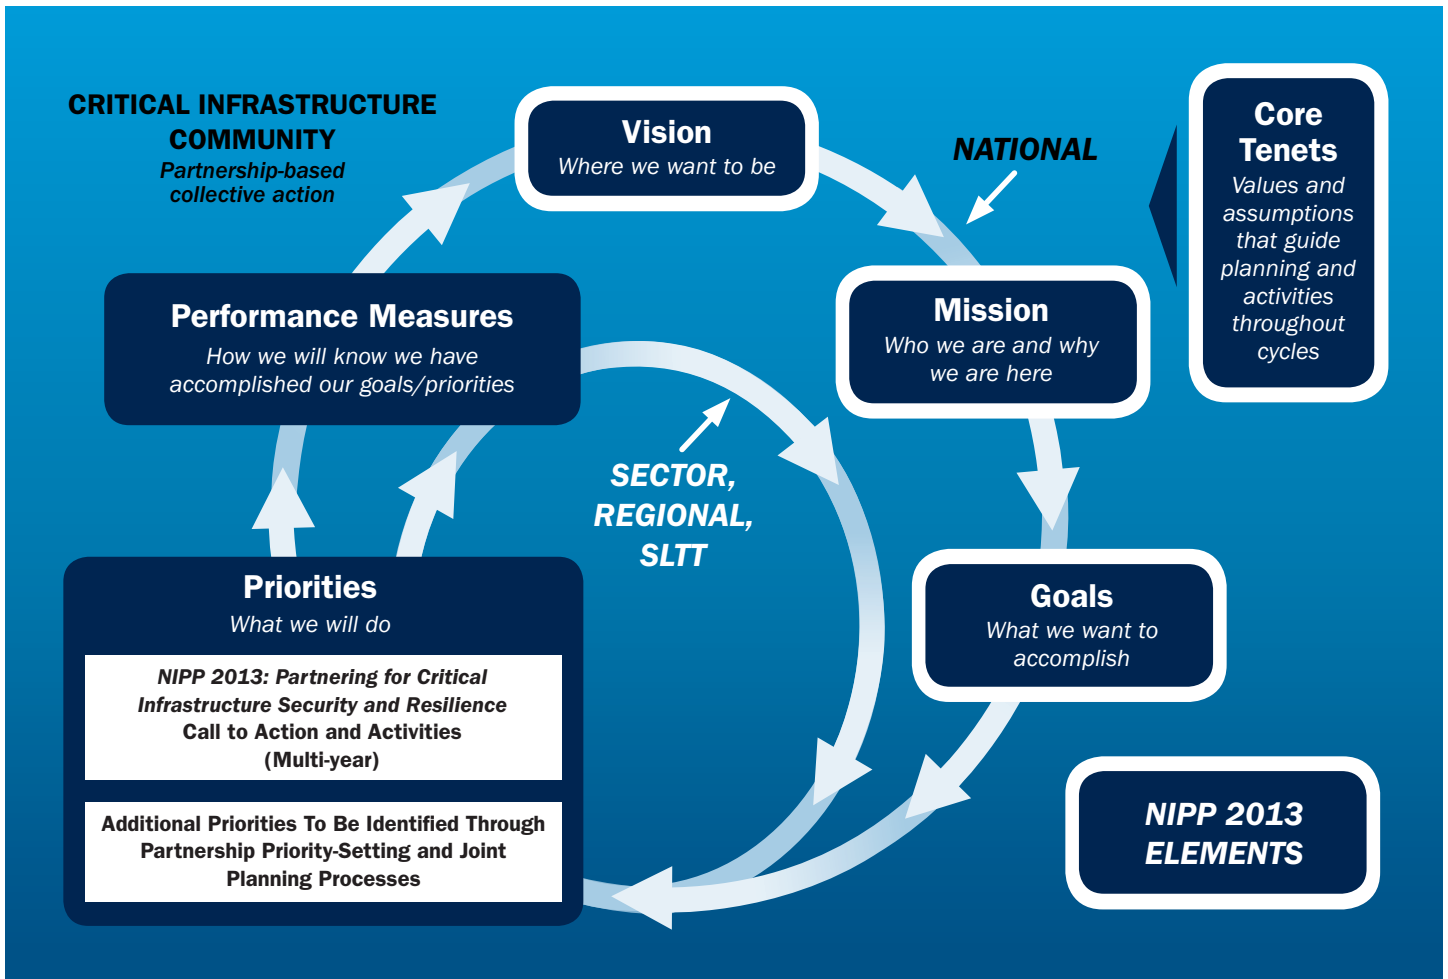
CRITICAL INFRASTRUCTURE COMMUNITY
Partnership-based collective action

Vision
Where we want to be

NATIONAL

Core Tenets
Values and assumptions that guide planning and activities throughout cycles

Performance Measures
How we will know we have accomplished our goals/priorities

Mission
Who we are and why we are here

SECTOR, REGIONAL, SLTT

Goals
What we want to accomplish

Priorities
What we will do

NIPP 2013: Partnering for Critical Infrastructure Security and Resilience
Call to Action and Activities
(Multi-year)

Additional Priorities To Be Identified Through Partnership Priority-Setting and Joint Planning Processes

NIPP 2013 ELEMENTS